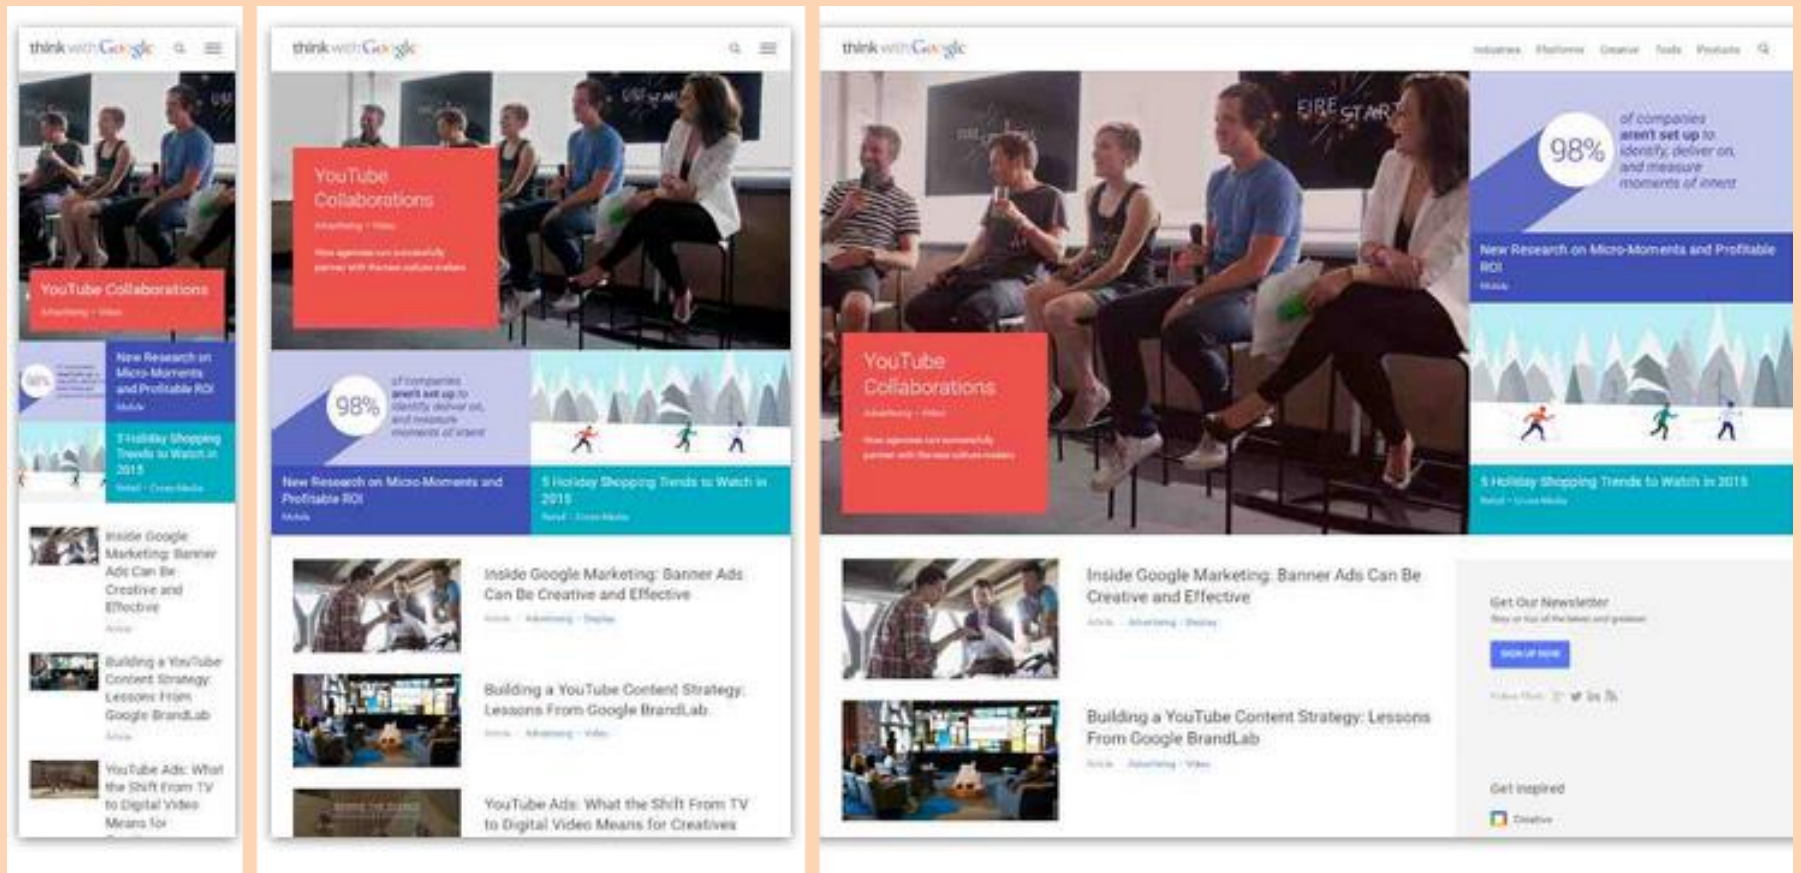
think with Google

YouTube Collaborations
Advertising · Video

New Research on Micro-Moments and Profitable ROI
Mobile

98% of companies aren't set up to identify, deliver on, and measure moments of intent

5 Holiday Shopping Trends to Watch in 2015
Retail · Cross-Media

Inside Google Marketing: Banner Ads Can Be Creative and Effective
Article

Building a YouTube Content Strategy: Lessons From Google BrandLab
Article

YouTube Ads: What the Shift From TV to Digital Video Means for

think with Google

YouTube Collaborations
Advertising · Video
How agencies can successfully partner with the new culture makers

98% of companies aren't set up to identify, deliver on, and measure moments of intent

New Research on Micro-Moments and Profitable ROI
Mobile

5 Holiday Shopping Trends to Watch in 2015
Retail · Cross-Media

Inside Google Marketing: Banner Ads Can Be Creative and Effective
Article · Advertising · Display

Building a YouTube Content Strategy: Lessons From Google BrandLab
Article · Advertising · Video

YouTube Ads: What the Shift From TV to Digital Video Means for Creatives

think with Google
Industries Platforms Creative Tools Products

FIRE STARTERS

98% of companies aren't set up to identify, deliver on, and measure moments of intent

New Research on Micro-Moments and Profitable ROI
Mobile

YouTube Collaborations
Advertising · Video
How agencies can successfully partner with the new culture makers

5 Holiday Shopping Trends to Watch in 2015
Retail · Cross-Media

Inside Google Marketing: Banner Ads Can Be Creative and Effective
Article · Advertising · Display

Building a YouTube Content Strategy: Lessons From Google BrandLab
Article · Advertising · Video

Get Our Newsletter
Stay on top of the latest and greatest
SIGN UP NOW
Follow Think

Get inspired
Creative